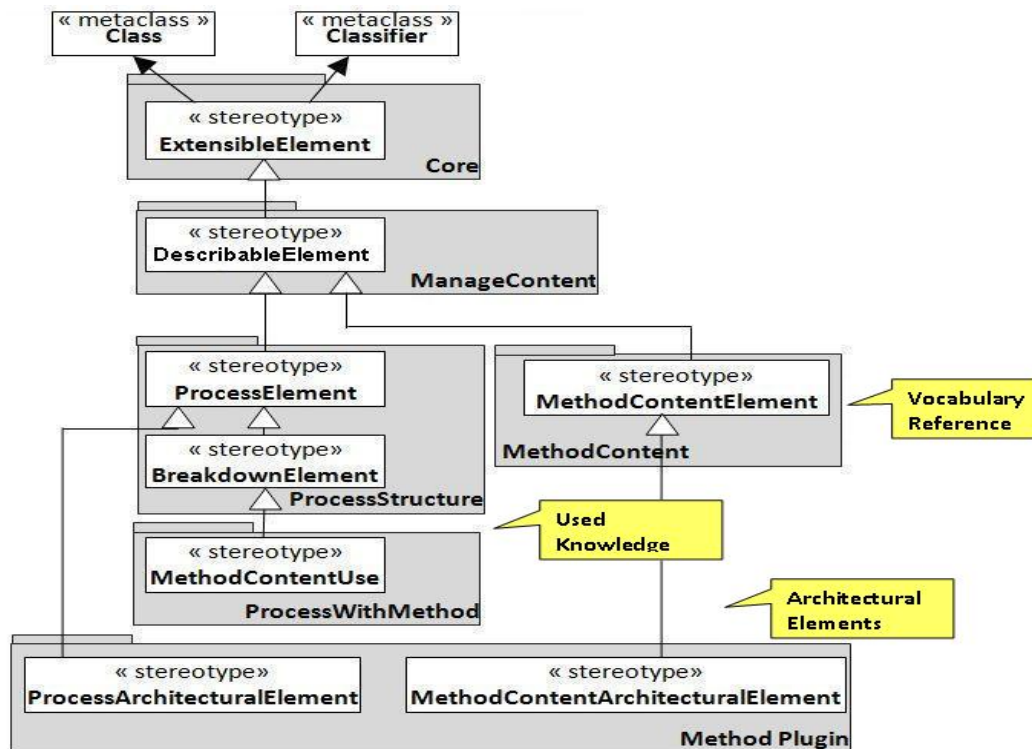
« metaclass »
Class

« metaclass »
Classifier

« stereotype»
ExtensibleElement

Core

« stereotype»
DescribableElement

ManageContent

« stereotype»
ProcessElement

« stereotype»
BreakdownElement

ProcessStructure

« stereotype»
MethodContentElement

MethodContent

Vocabulary Reference

Used Knowledge

« stereotype»
MethodContentUse

ProcessWithMethod

Architectural Elements

« stereotype»
ProcessArchitecturalElement

« stereotype»
MethodContentArchitecturalElement

Method Plugin